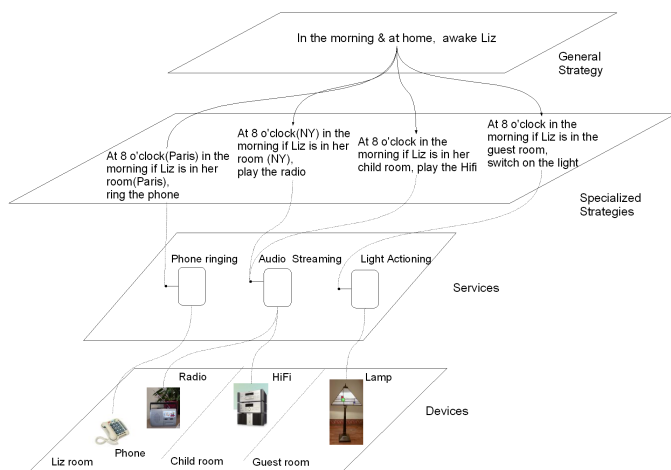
In the morning & at home, awake Liz

General Strategy

At 8 o'clock(Paris) in the morning if Liz is in her room(Paris), ring the phone

At 8 o'clock(NY) in the morning if Liz is in her room (NY), play the radio

At 8 o'clock in the morning if Liz is in her child room, play the Hifi

At 8 o'clock in the morning if Liz is in the guest room, switch on the light

Specialized Strategies

Phone ringing

Audio Streaming

Light Actioning

Services

Radio

HiFi

Lamp

Phone

Devices

Liz room

Child room

Guest room